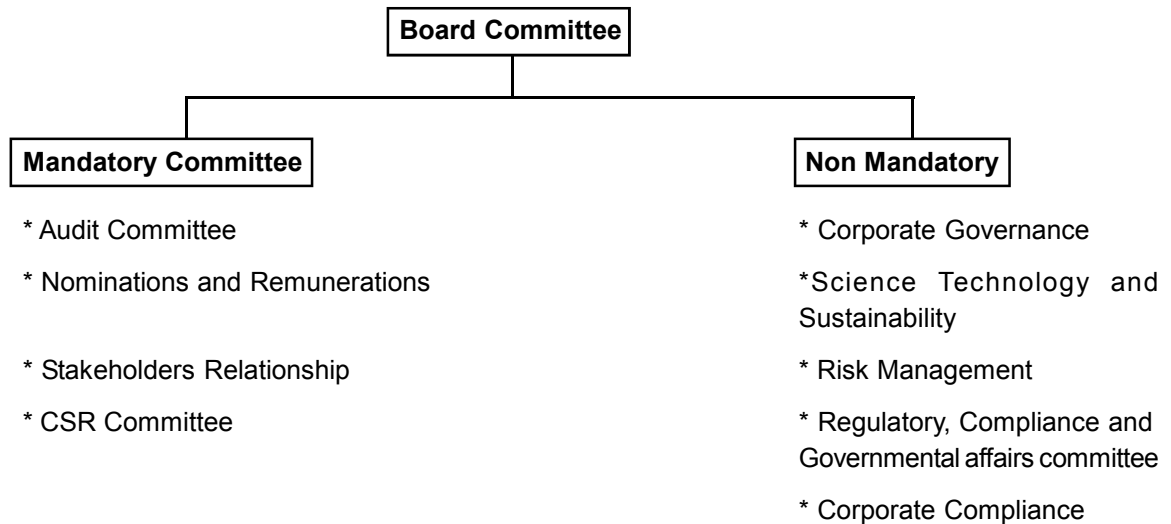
Board Committee

Mandatory Committee

* Audit Committee

* Nominations and Remunerations

* Stakeholders Relationship

* CSR Committee

Non Mandatory

* Corporate Governance

*Science Technology and Sustainability

* Risk Management

* Regulatory, Compliance and Governmental affairs committee

* Corporate Compliance